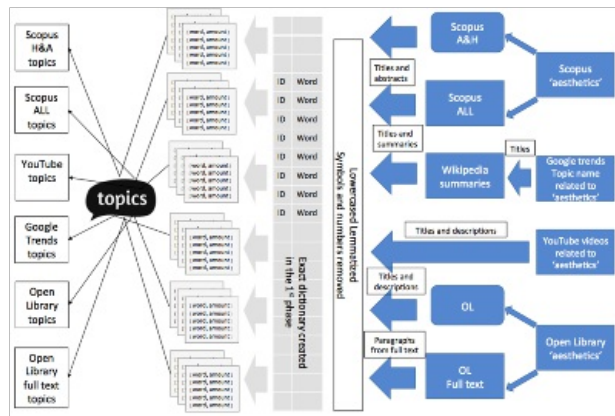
Scopus H&A topics

Scopus ALL topics

YouTube topics

Google Trends topics

Open Library topics

Open Library full text topics

topics

(word, amount)
(word, amount)
(word, amount)
(word, amount)

| ID | Word |
|---|---|
| ID | Word |
| ID | Word |
| ID | Word |
| ID | Word |
| ID | Word |
| ID | Word |
| ID | Word |

Exact dictionary created in the 1st phase

Lowercased Lemmatized Symbols and numbers removed

Titles and abstracts

Titles and summaries

Titles

Titles and descriptions

Titles and descriptions

Paragraphs from full text

Scopus A&H

Scopus ALL

Wikipedia summaries

OL

OL Full text

Scopus 'aesthetics'

Google trends Topic name related to 'aesthetics'

YouTube videos related to 'aesthetics'

Open Library 'aesthetics'